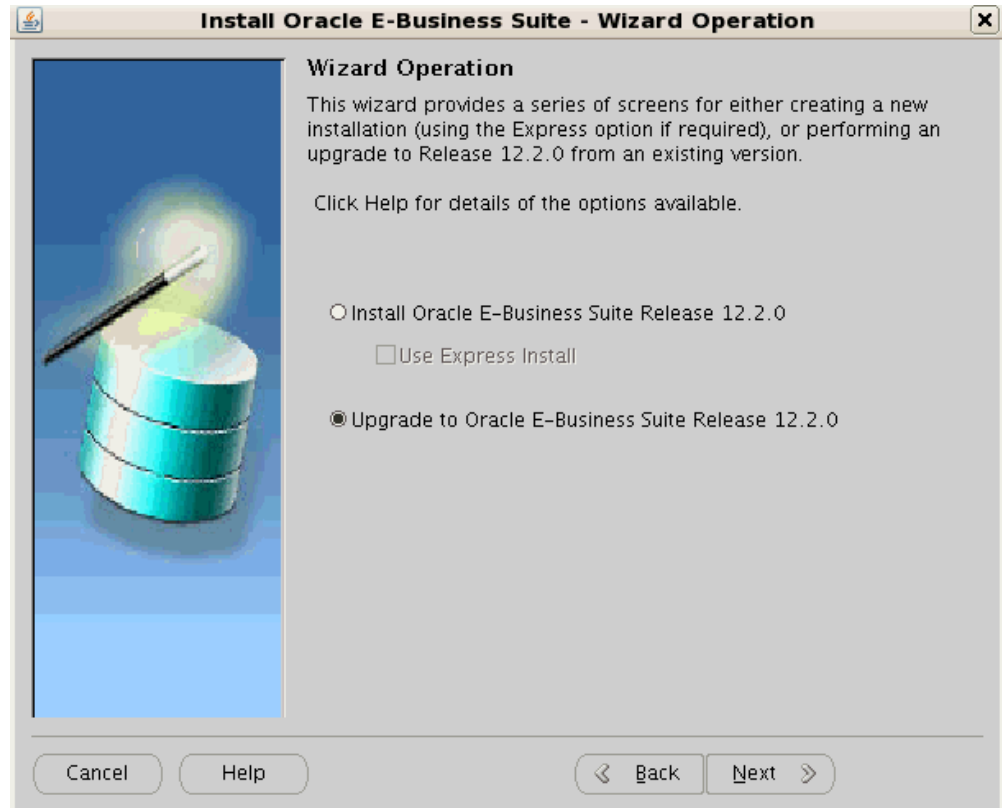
Install Oracle E-Business Suite - Wizard Operation

Wizard Operation

This wizard provides a series of screens for either creating a new installation (using the Express option if required), or performing an upgrade to Release 12.2.0 from an existing version.

Click Help for details of the options available.

Install Oracle E-Business Suite Release 12.2.0

Use Express Install

Upgrade to Oracle E-Business Suite Release 12.2.0

Cancel

Help

Back

Next